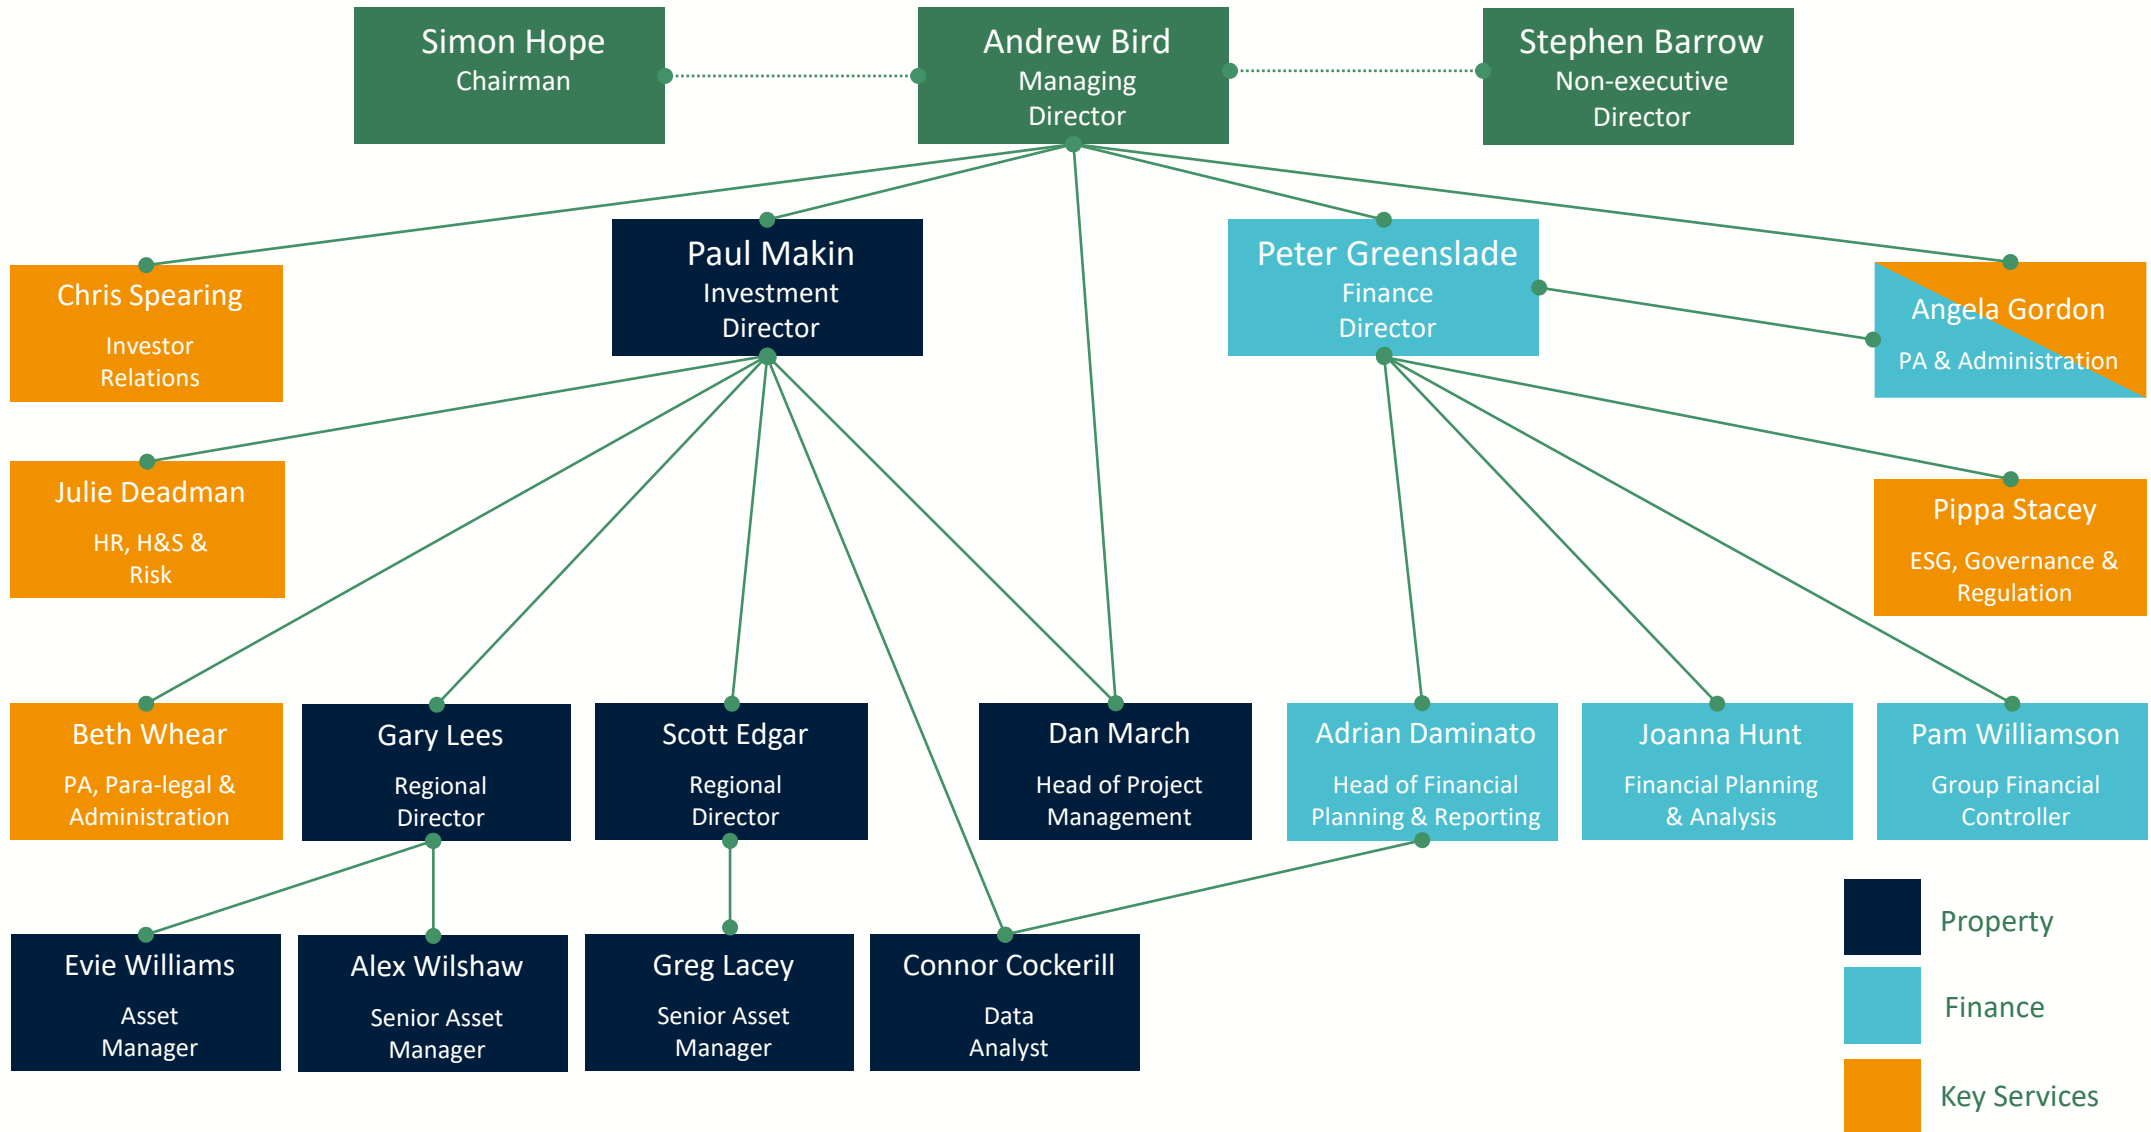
Simon Hope
Chairman

Andrew Bird
Managing Director

Stephen Barrow
Non-executive Director

Chris Spearing
Investor Relations

Paul Makin
Investment Director

Peter Greenslade
Finance Director

Angela Gordon
PA & Administration

Julie Deadman
HR, H&S & Risk

Pippa Stacey
ESG, Governance & Regulation

Beth Whear
PA, Para-legal & Administration

Gary Lees
Regional Director

Scott Edgar
Regional Director

Dan March
Head of Project Management

Adrian Daminato
Head of Financial Planning & Reporting

Joanna Hunt
Financial Planning & Analysis

Pam Williamson
Group Financial Controller

Evie Williams
Asset Manager

Alex Wilshaw
Senior Asset Manager

Greg Lacey
Senior Asset Manager

Connor Cockerill
Data Analyst

Property

Finance

Key Services